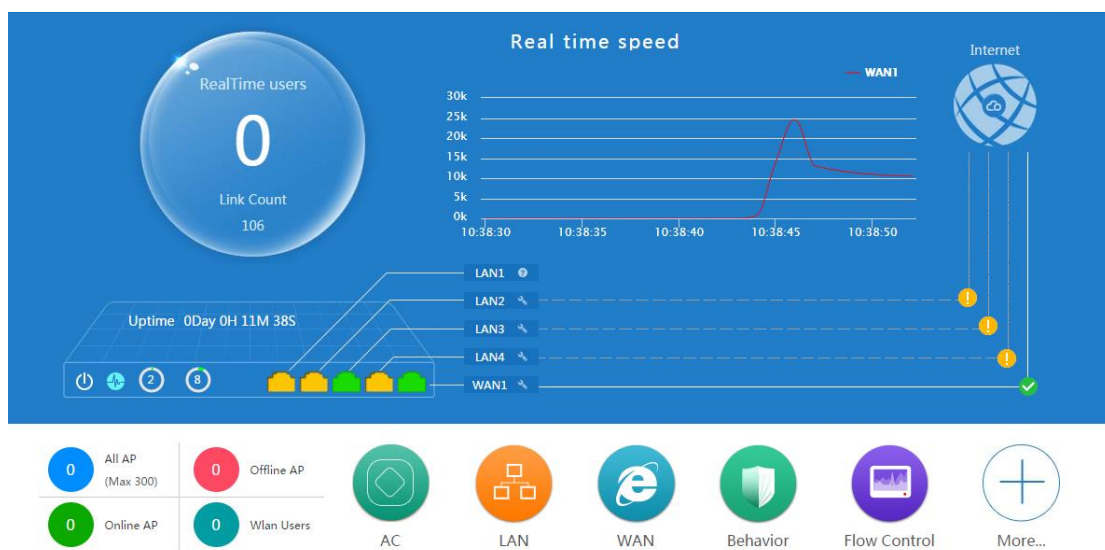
RealTime users

0

Link Count

106

Real time speed

WAN1

30k
25k
20k
15k
10k
5k
0k

10:38:30 10:38:35 10:38:40 10:38:45 10:38:50

Internet

Uptime 0Day 0H 11M 38S

2

8

LAN1
LAN2
LAN3
LAN4
WAN1

0 All AP (Max 300)

0 Offline AP

0 Online AP

0 Wlan Users

AC

LAN

WAN

Behavior

Flow Control

More...